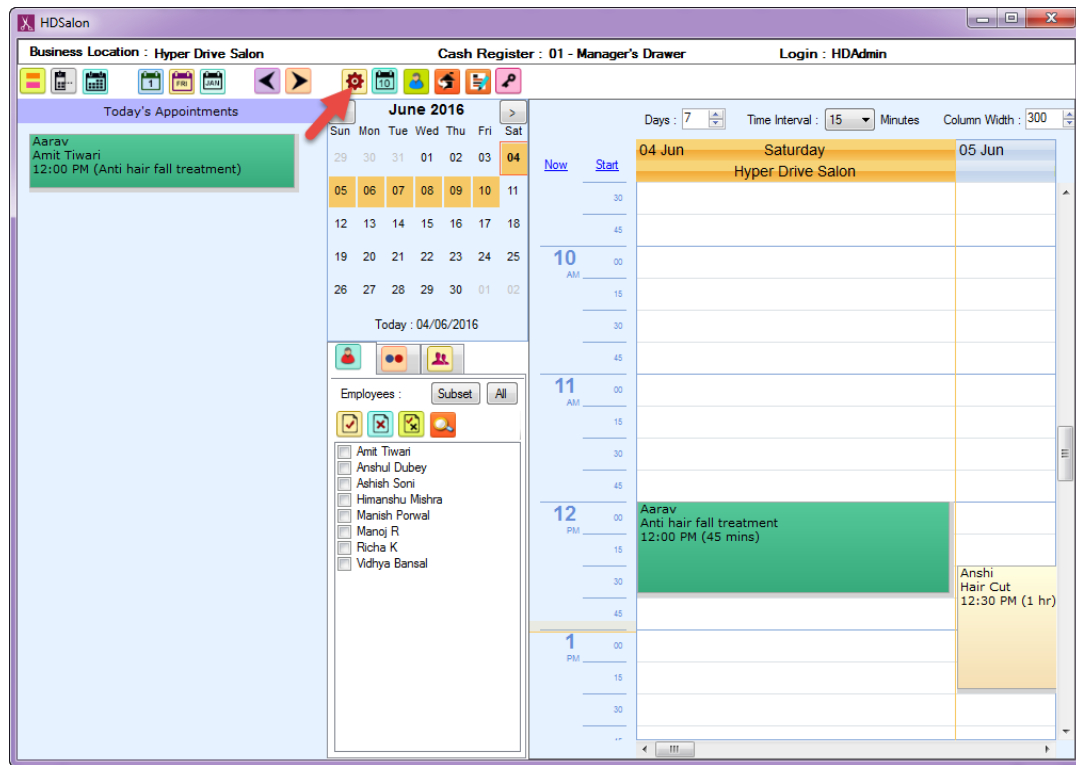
HDSalon

Business Location : Hyper Drive Salon Cash Register : 01 - Manager's Drawer Login : HDAdmin

Today's Appointments

Aarav
Amit Tiwari
12:00 PM (Anti hair fall treatment)

June 2016

| Sun | Mon | Tue | Wed | Thu | Fri | Sat |
|---|---|---|---|---|---|---|
| 29 | 30 | 31 | 01 | 02 | 03 | 04 |
| 05 | 06 | 07 | 08 | 09 | 10 | 11 |
| 12 | 13 | 14 | 15 | 16 | 17 | 18 |
| 19 | 20 | 21 | 22 | 23 | 24 | 25 |
| 26 | 27 | 28 | 29 | 30 | 01 | 02 |

Today : 04/06/2016

Employees : Subset All

Amit Tiwari
Anshul Dubey
Ashish Soni
Himanshu Mishra
Manish Porwal
Manoj R
Richa K
Vidhya Bansal

Days : 7 Time Interval : 15 Minutes Column Width : 300

Now Start

04 Jun Saturday 05 Jun
Hyper Drive Salon

30
45
10 AM 00
15
30
45
11 AM 00
15
30
45
12 PM 00
15
30
45
1 PM 00
15
30

Aarav
Anti hair fall treatment
12:00 PM (45 mins)

Anshi
Hair Cut
12:30 PM (1 hr)